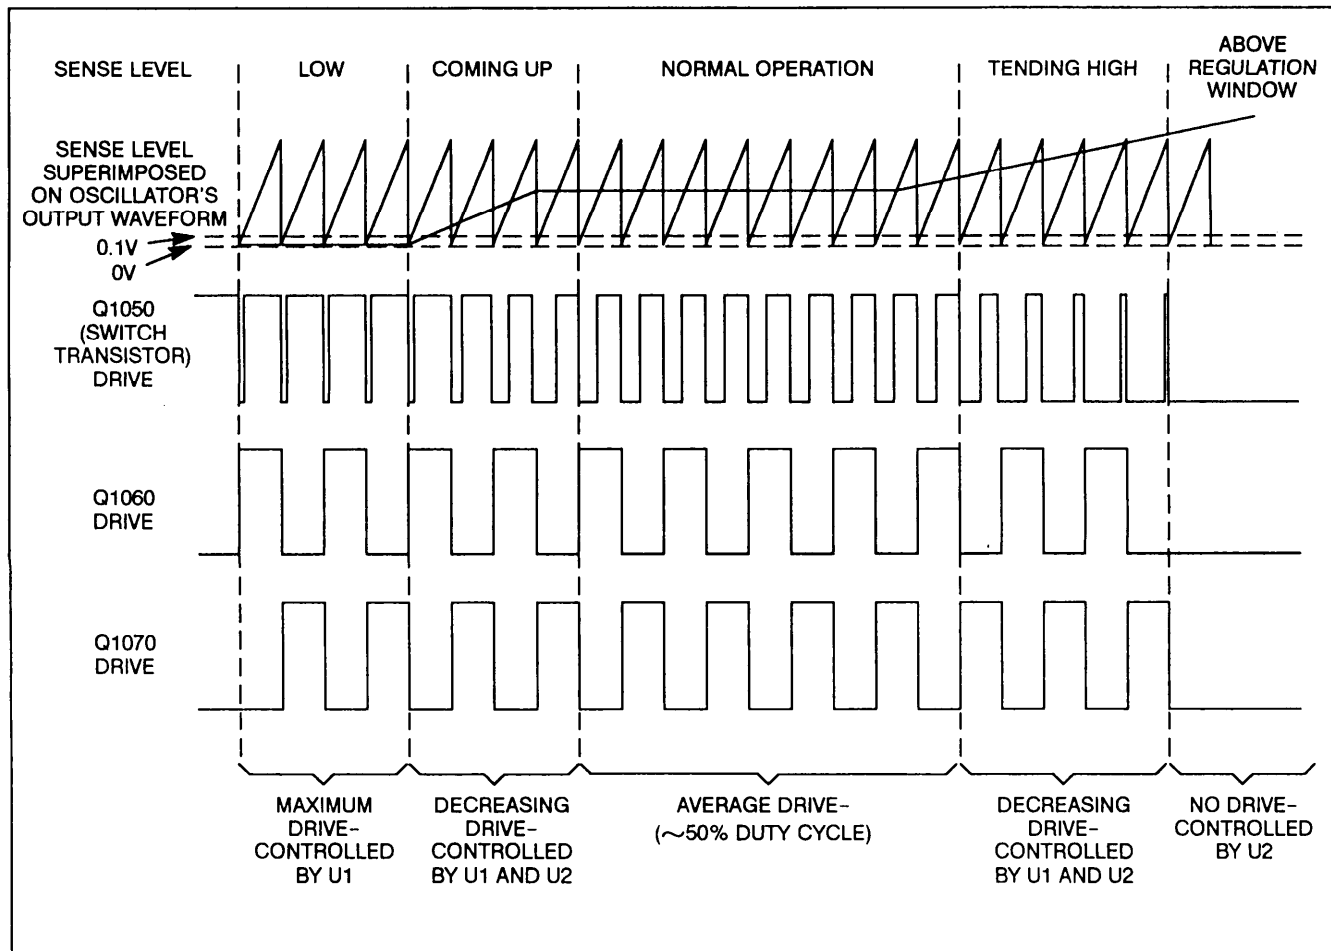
SENSE LEVEL

LOW

COMING UP

NORMAL OPERATION

TENDING HIGH

ABOVE REGULATION WINDOW

SENSE LEVEL SUPERIMPOSED ON OSCILLATOR'S OUTPUT WAVEFORM

0.1V

0V

Q1050 (SWITCH TRANSISTOR) DRIVE

Q1060 DRIVE

Q1070 DRIVE

MAXIMUM DRIVE-CONTROLLED BY U1

DECREASING DRIVE-CONTROLLED BY U1 AND U2

AVERAGE DRIVE-($\sim$50% DUTY CYCLE)

DECREASING DRIVE-CONTROLLED BY U1 AND U2

NO DRIVE-CONTROLLED BY U2